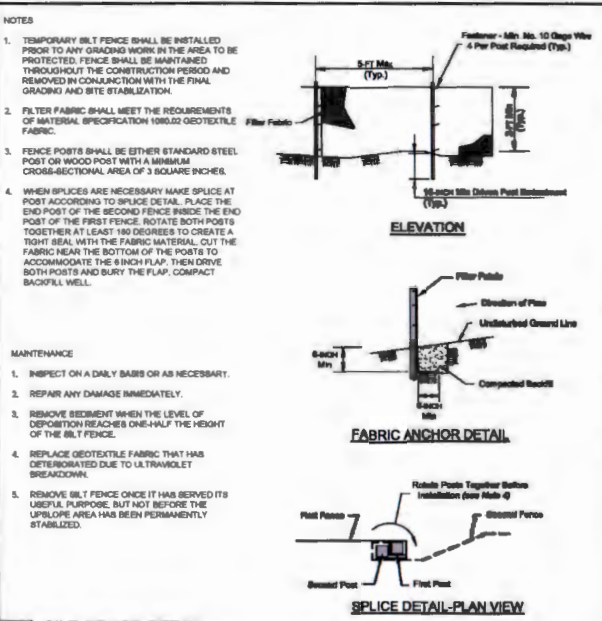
NOTES

1. TEMPORARY SILT FENCE SHALL BE INSTALLED PRIOR TO ANY GRADING WORK IN THE AREA TO BE PROTECTED. FENCE SHALL BE MAINTAINED THROUGHOUT THE CONSTRUCTION PERIOD AND REMOVED IN CONJUNCTION WITH THE FINAL GRADING AND SITE STABILIZATION.

2. FILTER FABRIC SHALL MEET THE REQUIREMENTS OF MATERIAL SPECIFICATION 1080.02 GEOTEXTILE FABRIC.

3. FENCE POSTS SHALL BE EITHER STANDARD STEEL POST OR WOOD POST WITH A MINIMUM CROSS-SECTIONAL AREA OF 3 SQUARE INCHES.

4. WHEN SPLICES ARE NECESSARY MAKE SPLICE AT POST ACCORDING TO SPLICE DETAIL. PLACE THE END POST OF THE SECOND FENCE INSIDE THE END POST OF THE FIRST FENCE. ROTATE BOTH POSTS TOGETHER AT LEAST 180 DEGREES TO CREATE A TIGHT SEAL WITH THE FABRIC MATERIAL. CUT THE FABRIC NEAR THE BOTTOM OF THE POSTS TO ACCOMMODATE THE 6 INCH FLAP. THEN DRIVE BOTH POSTS AND BURY THE FLAP. COMPACT BACKFILL WELL.

MAINTENANCE

1. INSPECT ON A DAILY BASIS OR AS NECESSARY.

2. REPAIR ANY DAMAGE IMMEDIATELY.

3. REMOVE SEDIMENT WHEN THE LEVEL OF DEPOSITION REACHES ONE-HALF THE HEIGHT OF THE SILT FENCE.

4. REPLACE GEOTEXTILE FABRIC THAT HAS DETERIORATED DUE TO ULTRAVIOLET BREAKDOWN.

5. REMOVE SILT FENCE ONCE IT HAS SERVED ITS USEFUL PURPOSE, BUT NOT BEFORE THE UPSLOPE AREA HAS BEEN PERMANENTLY STABILIZED.

Fastener - Min. No. 10 Gage Wire 4 Per Post Required (Typ.)

5-FT Max. (Typ.)

Filter Fabric

2-FT Min. (Typ.)

16-INCH Min Driven Post Embedment (Typ.)

ELEVATION

Filter Fabric

Direction of Flow

Undisturbed Ground Line

6-INCH Min

Compacted Backfill

6-INCH Min

FABRIC ANCHOR DETAIL

Rotate Posts Together Before Installation (see Note 4)

First Fence

Second Fence

Second Post

First Post

SPLICE DETAIL-PLAN VIEW